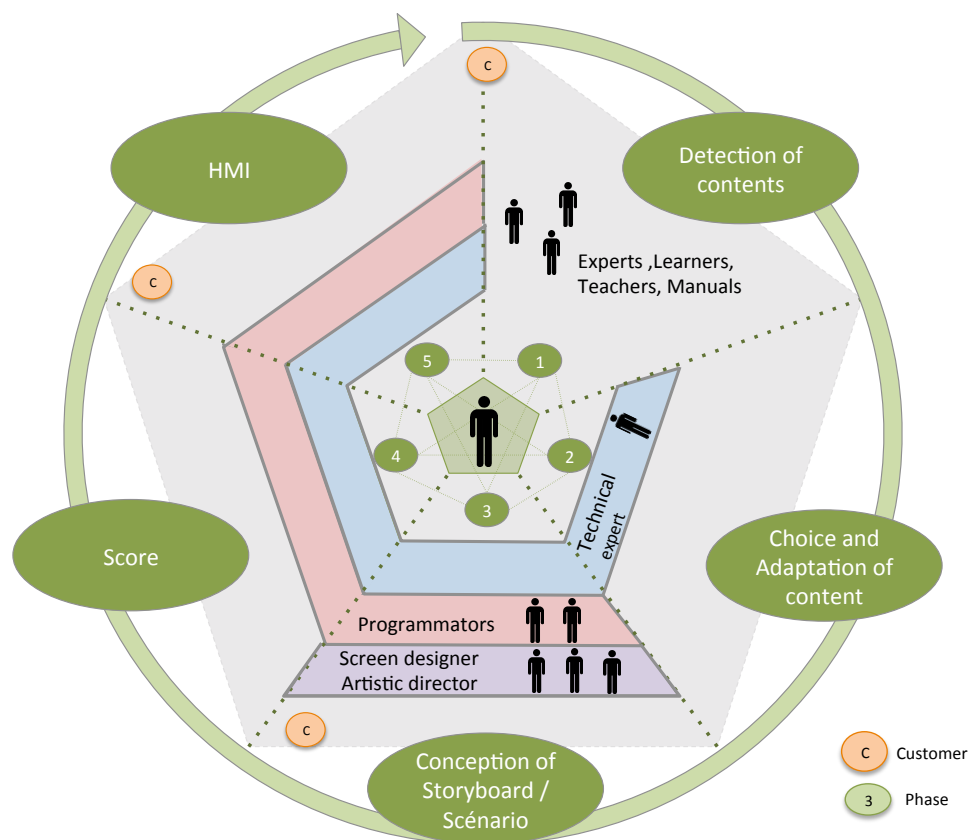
c

HMI

Detection of contents

Experts ,Learners, Teachers, Manuals

c

5

1

4

2

3

Technical expert

Score

Choice and Adaptation of content

Programmators

Screen designer
Artistic director

c

Conception of Storyboard / Scénario

c Customer

3 Phase